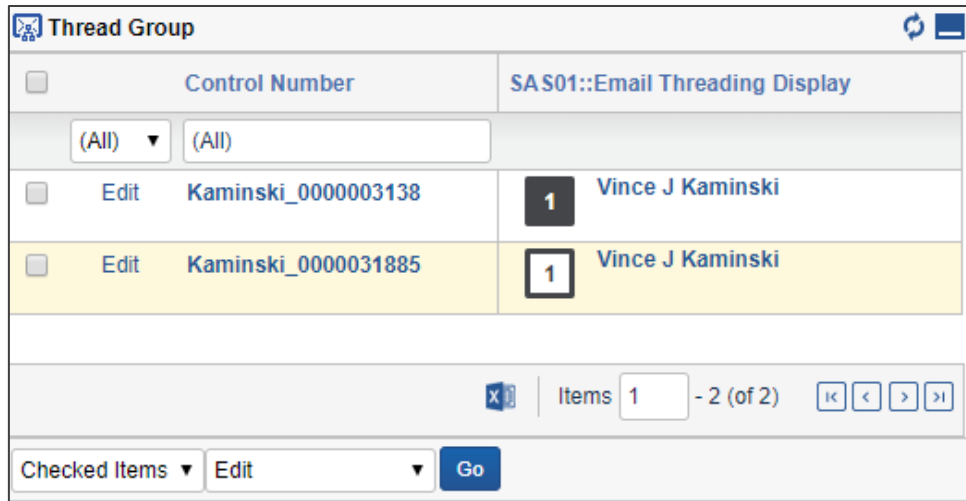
Thread Group

| | | Control Number | SAS01::Email Threading Display |
|---|---|---|---|
| | (All) ▾ | (All) | |
| | Edit | Kaminski_0000003138 | 1 Vince J Kaminski |
| | Edit | Kaminski_0000031885 | 1 Vince J Kaminski |

Items 1 - 2 (of 2)

Checked Items ▾ Edit ▾ Go